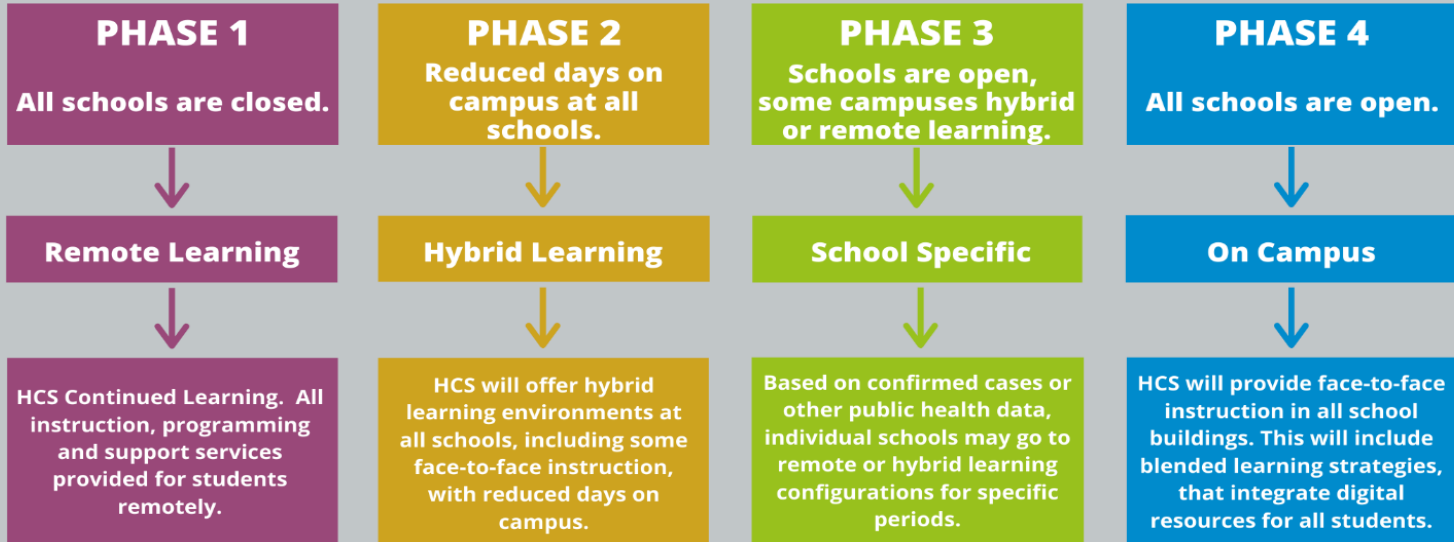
PHASE 1

All schools are closed.

Remote Learning

HCS Continued Learning. All instruction, programming and support services provided for students remotely.

PHASE 2

Reduced days on campus at all schools.

Hybrid Learning

HCS will offer hybrid learning environments at all schools, including some face-to-face instruction, with reduced days on campus.

PHASE 3

Schools are open, some campuses hybrid or remote learning.

School Specific

Based on confirmed cases or other public health data, individual schools may go to remote or hybrid learning configurations for specific periods.

PHASE 4

All schools are open.

On Campus

HCS will provide face-to-face instruction in all school buildings. This will include blended learning strategies, that integrate digital resources for all students.